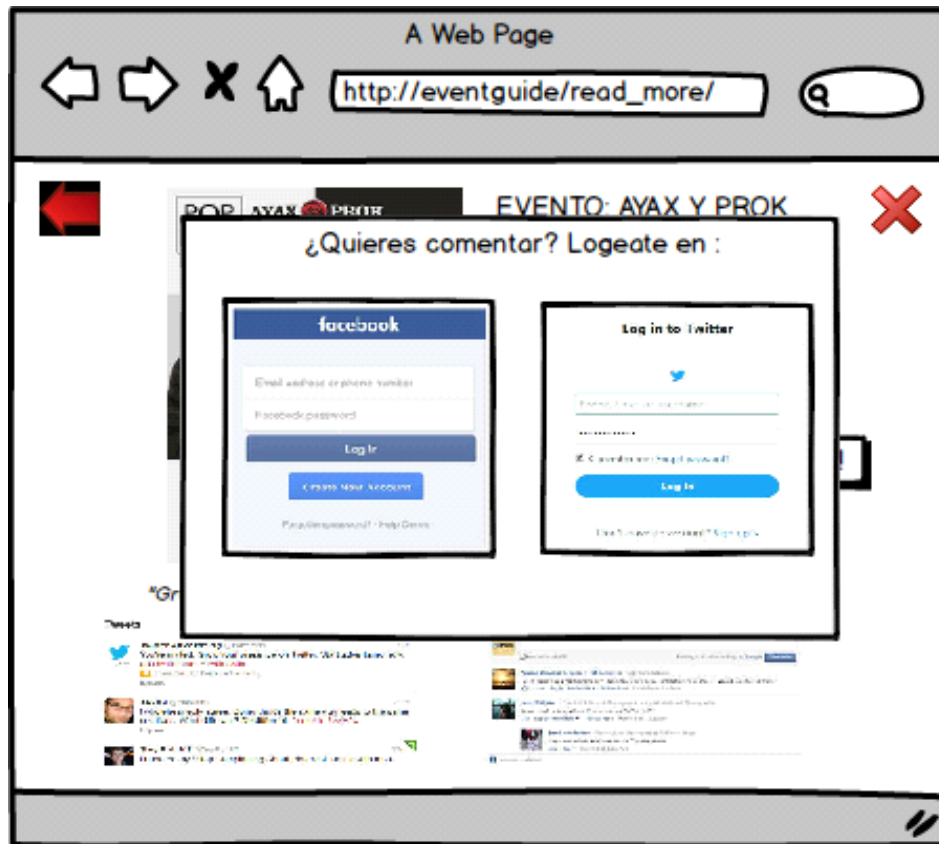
A Web Page

http://eventguide/read_more/

POP AYAX PROK

EVENTO: AYAX Y PROK

¿Quieres comentar? Logeate en :

facebook

Email address or phone number

Facebook password

Log In

Create New Account

Forgot password? · Help Center

Log in to Twitter

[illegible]

Remember me · Forgot password?

Log in

New to Twitter? Sign up »

"Gr

Tweets

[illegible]